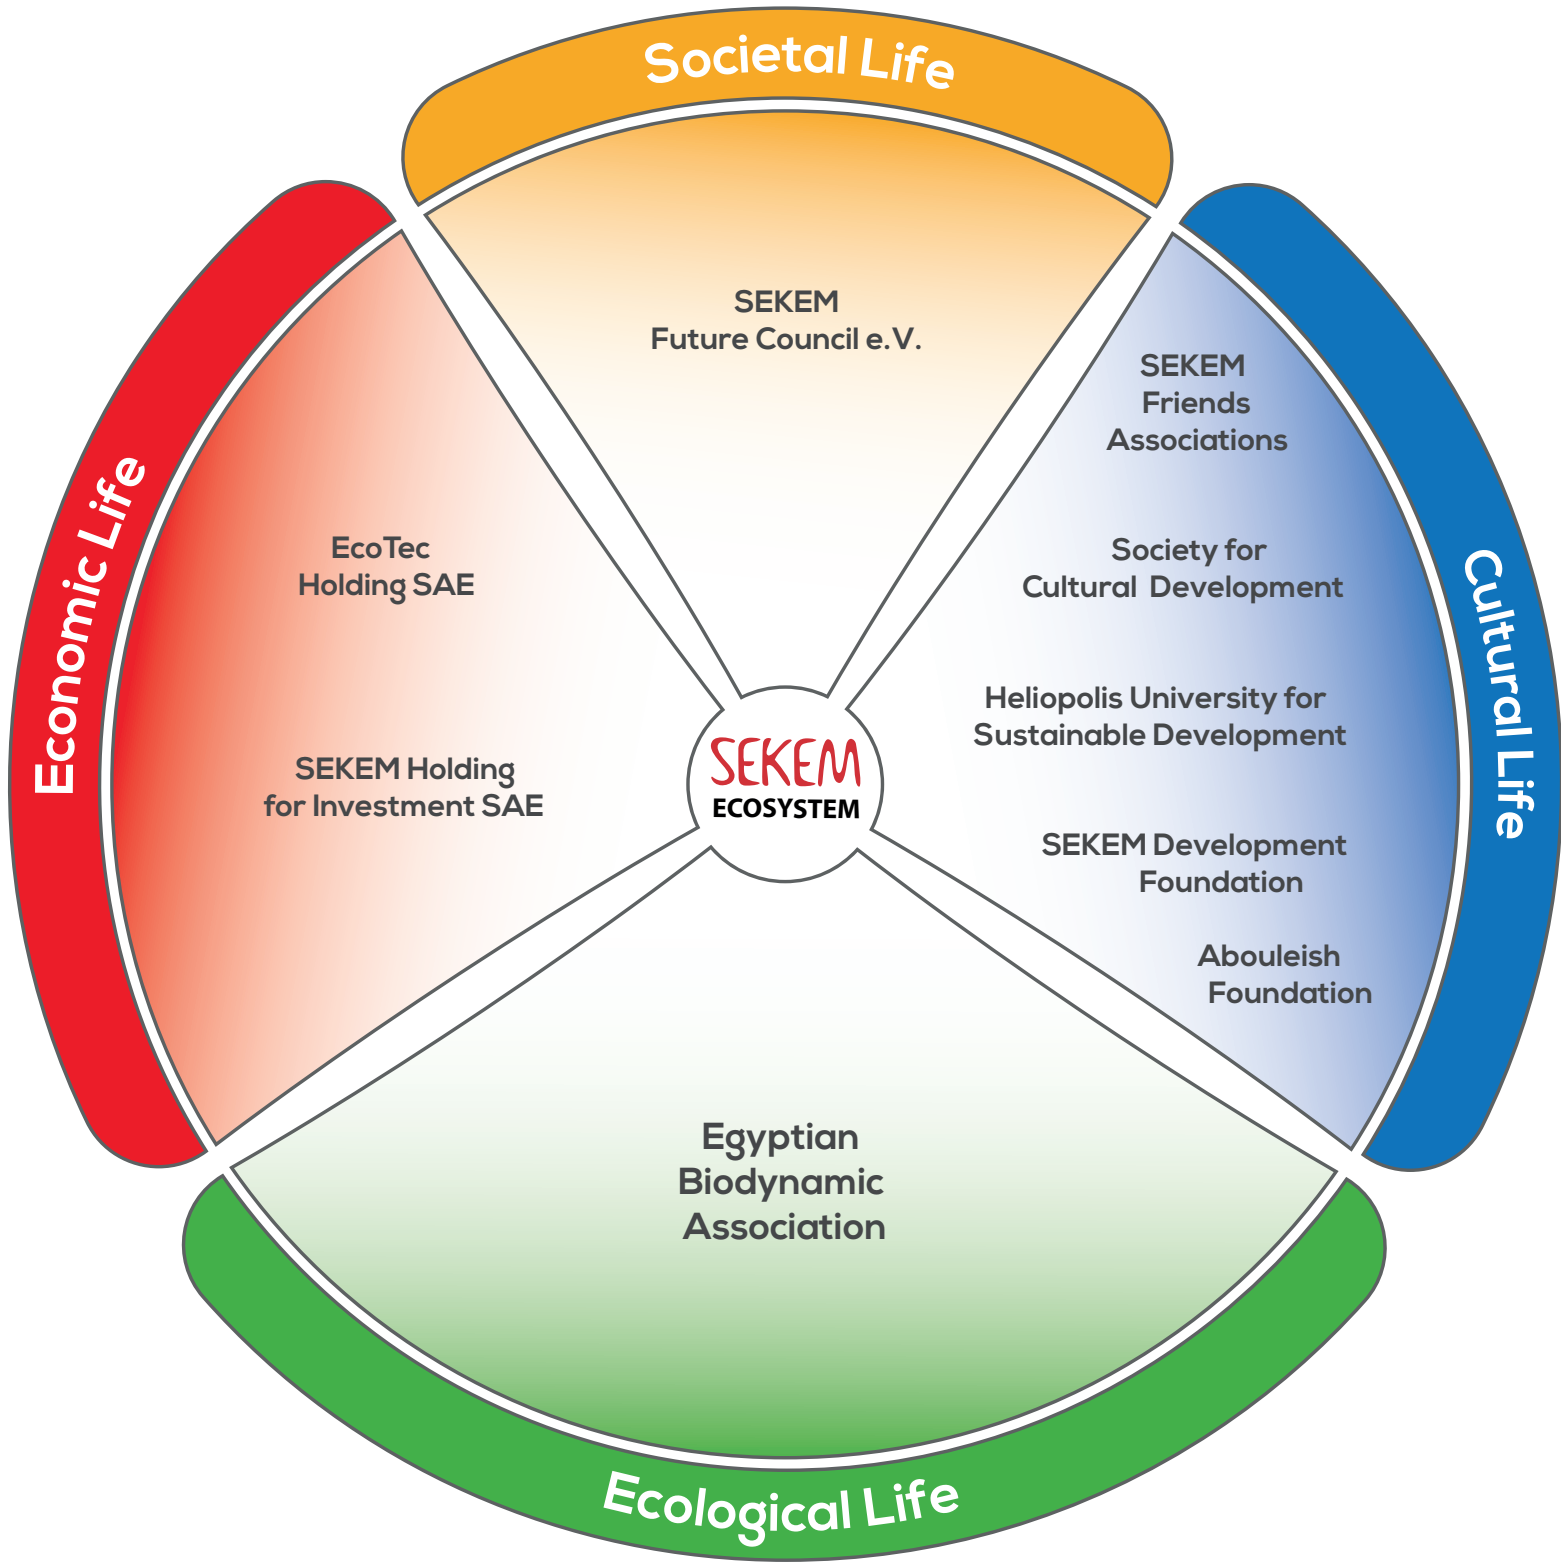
Societal Life

SEKEM
Future Council e.V.

Economic Life

EcoTec
Holding SAE

SEKEM Holding
for Investment SAE

SEKEM
ECOSYSTEM

Cultural Life

SEKEM
Friends
Associations

Society for
Cultural Development

Heliopolis University for
Sustainable Development

SEKEM Development
Foundation

Abouleish
Foundation

Egyptian
Biodynamic
Association

Ecological Life